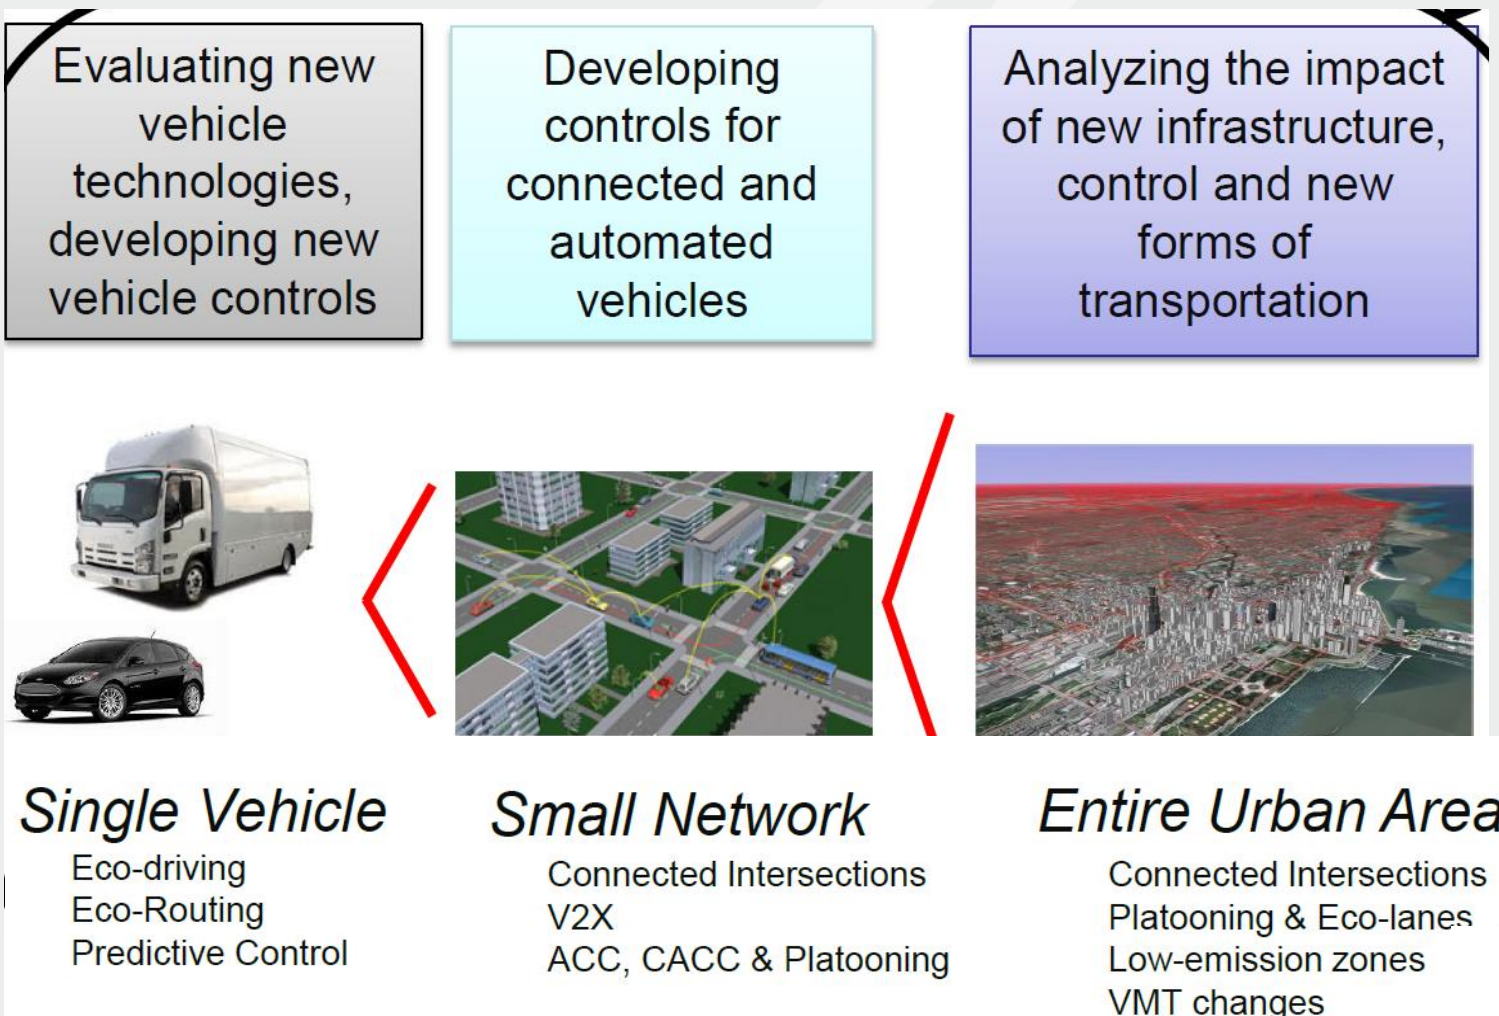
Evaluating new vehicle technologies, developing new vehicle controls

Developing controls for connected and automated vehicles

Analyzing the impact of new infrastructure, control and new forms of transportation

Single Vehicle
Eco-driving
Eco-Routing
Predictive Control

Small Network
Connected Intersections
V2X
ACC, CACC & Platooning

Entire Urban Area
Connected Intersections
Platooning & Eco-lanes
Low-emission zones
VMT changes